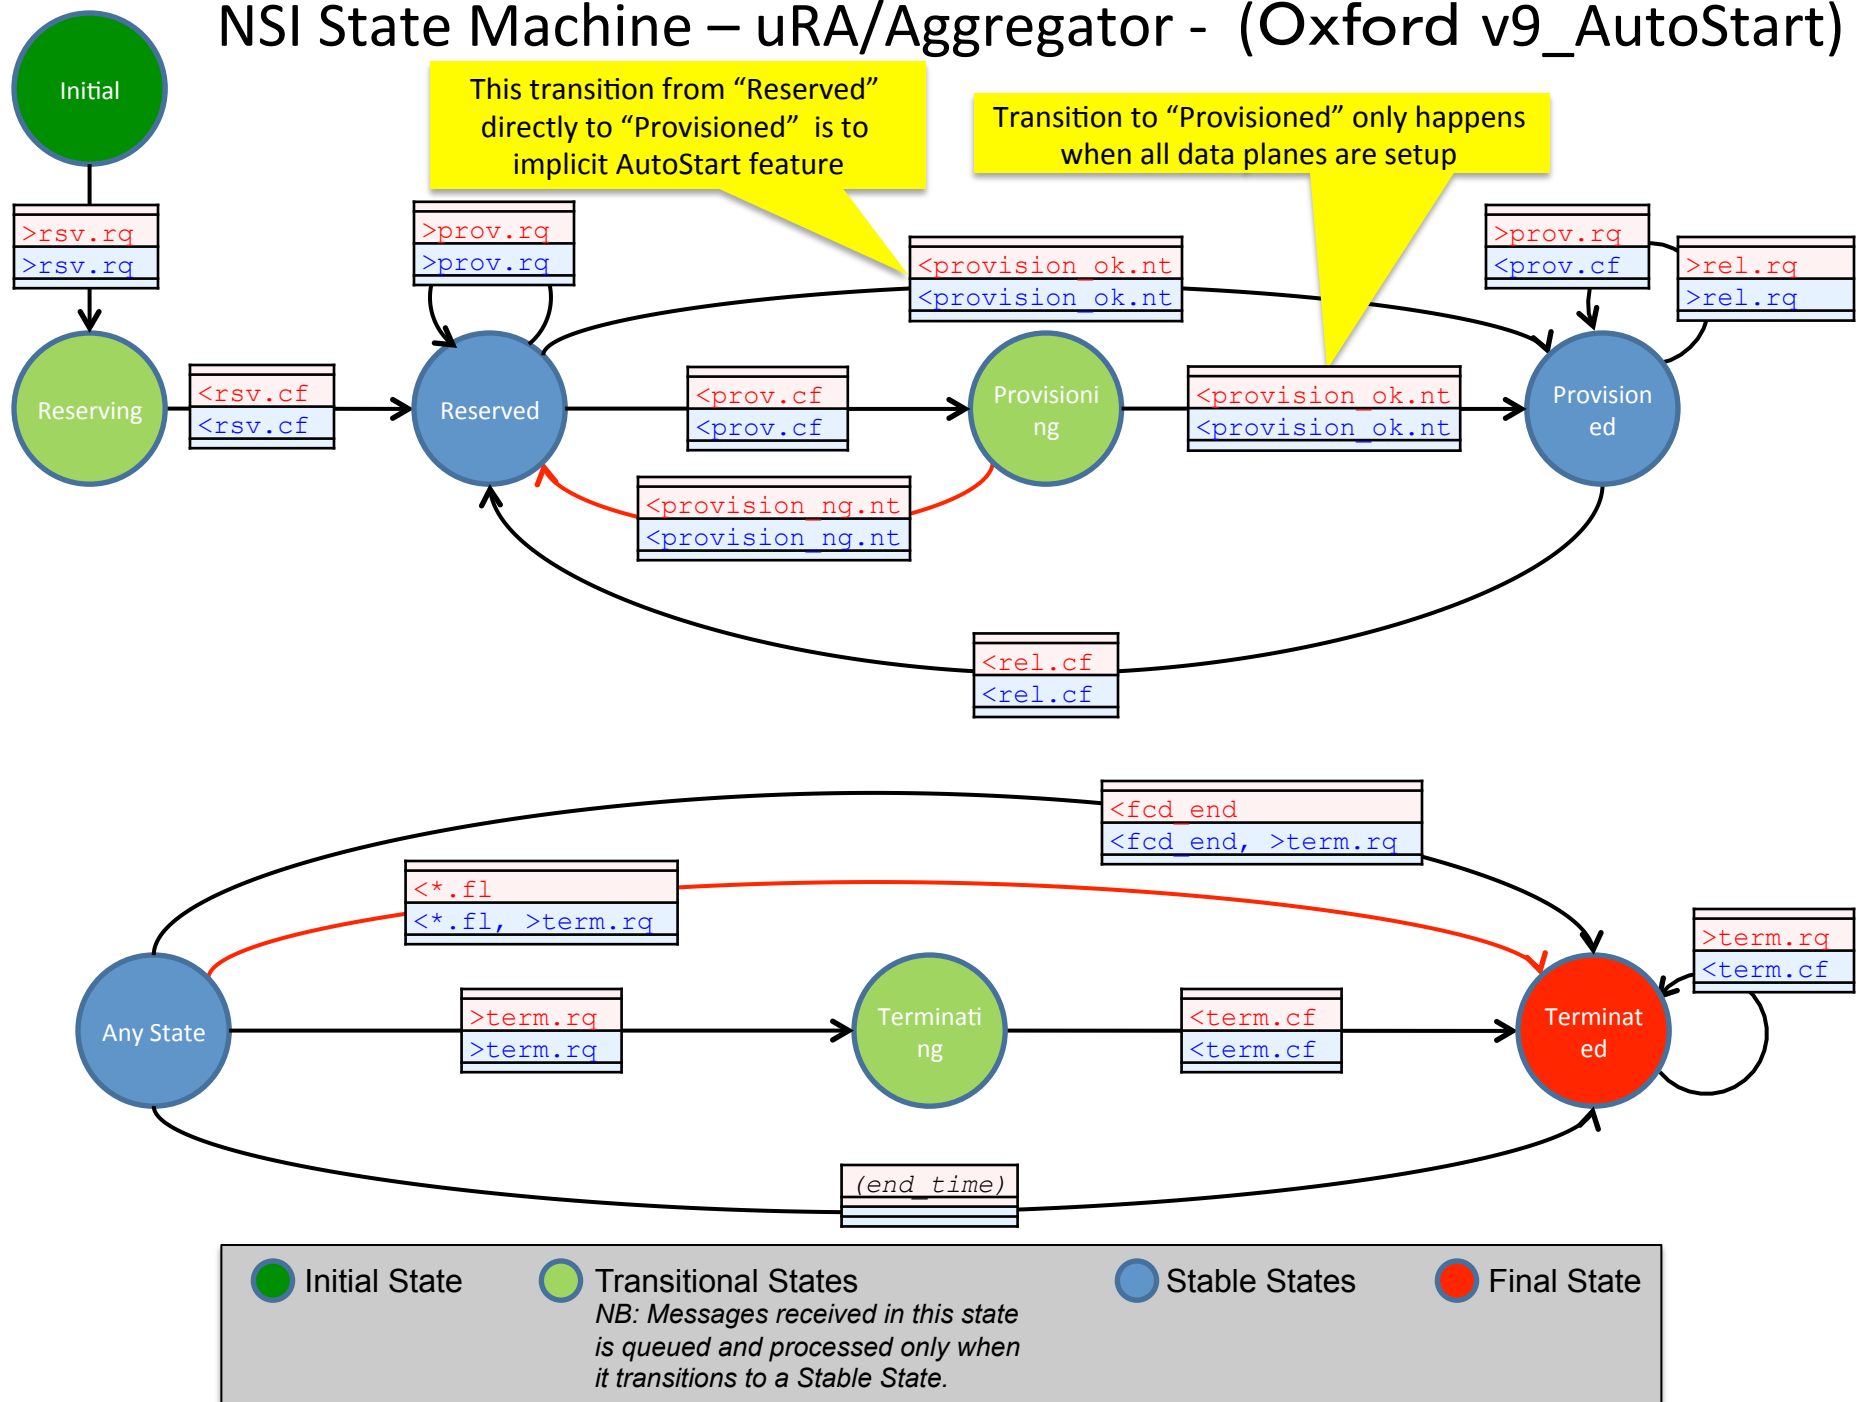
NSI State Machine – uRA/Aggregator - (Oxford v9_AutoStart)

Initial

This transition from "Reserved" directly to "Provisioned" is to implicit AutoStart feature

Transition to "Provisioned" only happens when all data planes are setup

>rsv.rq
>rsv.rq

>prov.rq
>prov.rq

<provision_ok.nt
<provision_ok.nt

>prov.rq
<prov.cf

>rel.rq
>rel.rq

Reserving

<rsv.cf
<rsv.cf

Reserved

<prov.cf
<prov.cf

Provisioning

<provision_ok.nt
<provision_ok.nt

Provisioned

<provision_ng.nt
<provision_ng.nt

<rel.cf
<rel.cf

<fcd_end
<fcd_end, >term.rq

<*.fl
<*.fl, >term.rq

>term.rq
<term.cf

Any State

>term.rq
>term.rq

Terminating

<term.cf
<term.cf

Terminated

(end_time)

Initial State

Transitional States
NB: Messages received in this state is queued and processed only when it transitions to a Stable State.

Stable States

Final State